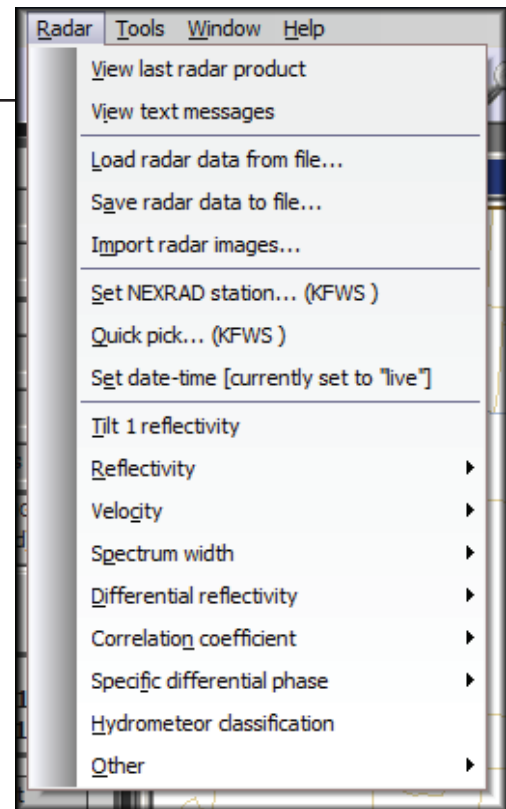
Radar Tools Window Help

View last radar product
View text messages

Load radar data from file...
Save radar data to file...
Import radar images...

Set NEXRAD station... (KFWS )
Quick pick... (KFWS )
Set date-time [currently set to "live"]

Tilt 1 reflectivity
Reflectivity
Velocity
Spectrum width
Differential reflectivity
Correlation coefficient
Specific differential phase
Hydrometeor classification
Other